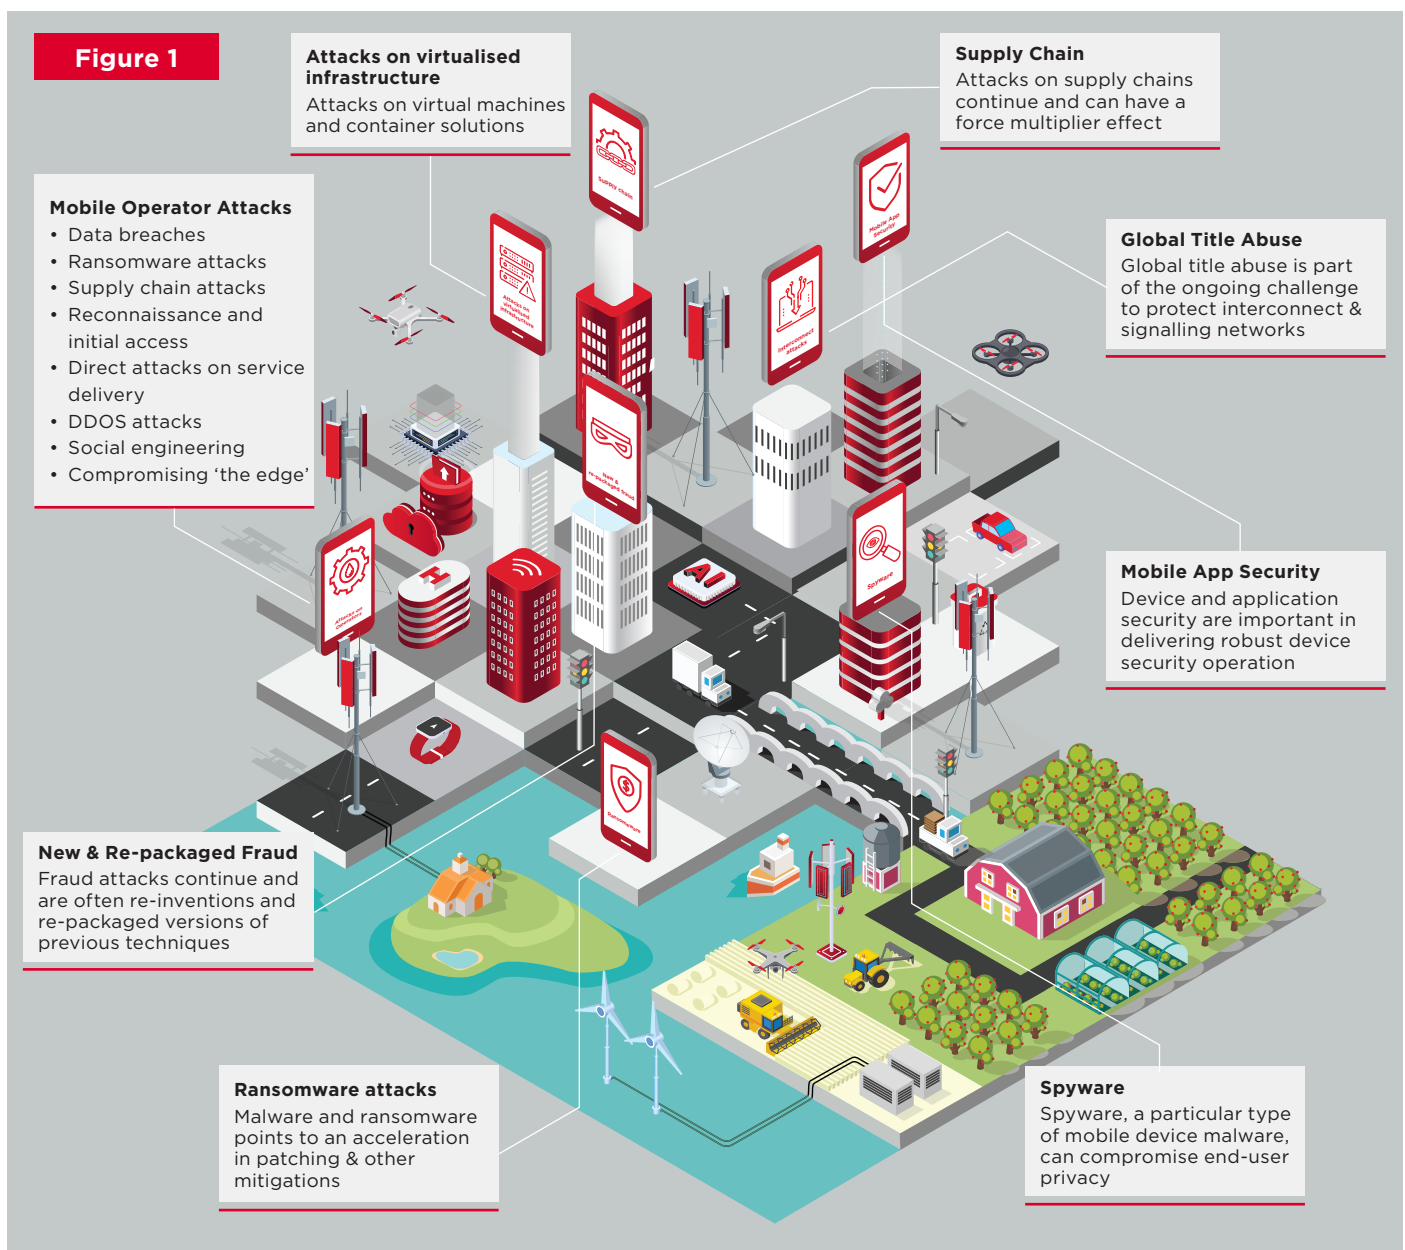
Figure 1

Attacks on virtualised infrastructure
Attacks on virtual machines and container solutions

Supply Chain
Attacks on supply chains continue and can have a force multiplier effect

Mobile Operator Attacks
• Data breaches
• Ransomware attacks
• Supply chain attacks
• Reconnaissance and initial access
• Direct attacks on service delivery
• DDOS attacks
• Social engineering
• Compromising 'the edge'

Global Title Abuse
Global title abuse is part of the ongoing challenge to protect interconnect & signalling networks

Mobile App Security
Device and application security are important in delivering robust device security operation

New & Re-packaged Fraud
Fraud attacks continue and are often re-inventions and re-packaged versions of previous techniques

Ransomware attacks
Malware and ransomware points to an acceleration in patching & other mitigations

Spyware
Spyware, a particular type of mobile device malware, can compromise end-user privacy

Supply chain

Mobile App Security

Attacks on virtualised infrastructure

Interconnect attacks

New & re-packaged fraud

Spyware

Attacks on Operators

AI

Ransomware